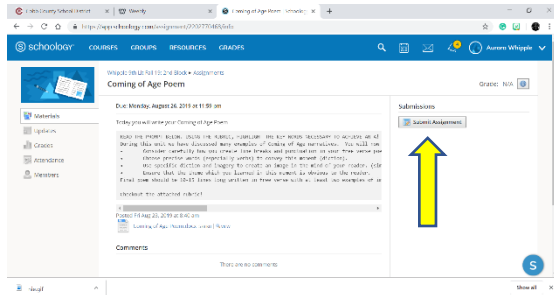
Cobb County School District | Weebly | Coming of Age Poem | Schoology

https://app.schoology.com/assignment/2232770468/info

schoology COURSES GROUPS RESOURCES GRADES

Aureen Whipple

Whipple 9th Lit Fall 19: 2nd Block • Assignments

Coming of Age Poem

Grade: N/A

Materials
Updates
Grades
Attendance
Members

Due Monday, August 26, 2019 at 11:59 pm

Today you will write your Coming of Age Poem.

READ THE PROMPT BELOW. USING THE RUBRIC, HIGHLIGHT THE KEY WORDS NECESSARY TO ACHIEVE AN A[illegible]
During this unit we have discussed many examples of Coming of Age narratives. You will now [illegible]
• Consider carefully how you create line breaks and punctuation in your free verse poe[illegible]
• Choose precise words (especially verbs) to convey this moment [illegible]
• Use specific diction and imagery to create an image in the mind of your reader. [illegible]
• Ensure that the theme which you learned in this moment is obvious to the reader.
Final poem should be 10-15 lines long written in free verse with at least two examples of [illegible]

Checkout the attached rubric!

Posted Fri Aug 23, 2019 at 8:46 am

Coming of Age Poem Rubric.docx

Comments

There are no comments

Submissions

Submit Assignment

S

Show all